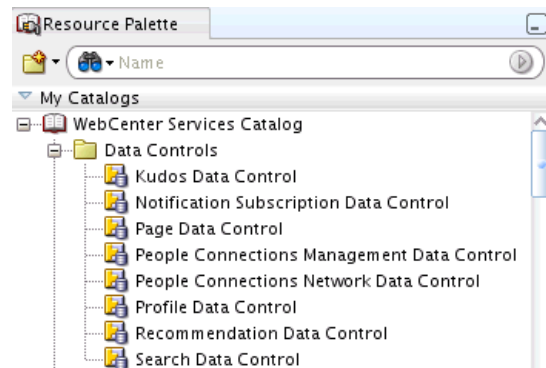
Resource Palette

Name

My Catalogs

WebCenter Services Catalog

Data Controls

Kudos Data Control

Notification Subscription Data Control

Page Data Control

People Connections Management Data Control

People Connections Network Data Control

Profile Data Control

Recommendation Data Control

Search Data Control